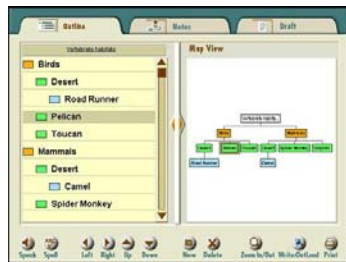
Outline
Notes
Draft

Vertebrate habitats
Birds
Desert
Road Runner
Pelican
Toucan
Mammals
Desert
Camel
Spider Monkey

Map View

Vertebrate habitats
Birds
Mammals
Desert
Pelican
Toucan
Desert
Spider Monkey
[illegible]
Road Runner
Camel

Speak
Spell
Left
Right
Up
Down
New
Delete
Zoom In/Out
Write/Outline
Print